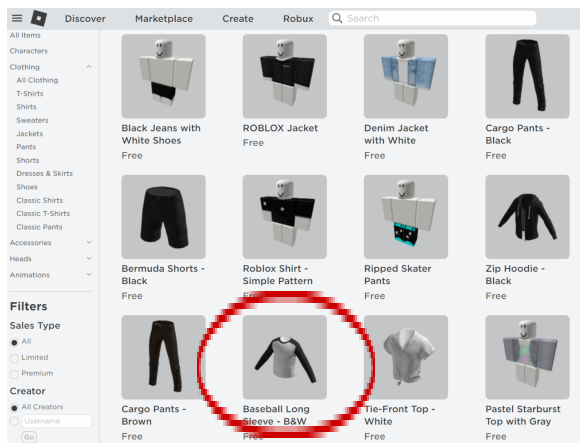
Discover Marketplace Create Robux Search

All Items
Characters
Clothing
All Clothing
T-Shirts
Shirts
Sweaters
Jackets
Pants
Shorts
Dresses & Skirts
Shoes
Classic Shirts
Classic T-Shirts
Classic Pants
Accessories
Heads
Animations

Filters
Sales Type
All
Limited
Premium
Creator
All Creators
Username
Go

Black Jeans with White Shoes
Free

ROBLOX Jacket
Free

Denim Jacket with White
Free

Cargo Pants - Black
Free

Bermuda Shorts - Black
Free

Roblox Shirt - Simple Pattern
Free

Ripped Skater Pants
Free

Zip Hoodie - Black
Free

Cargo Pants - Brown
Free

Baseball Long Sleeve - B&W
Free

Tie-Front Top - White
Free

Pastel Starburst Top with Gray
Free